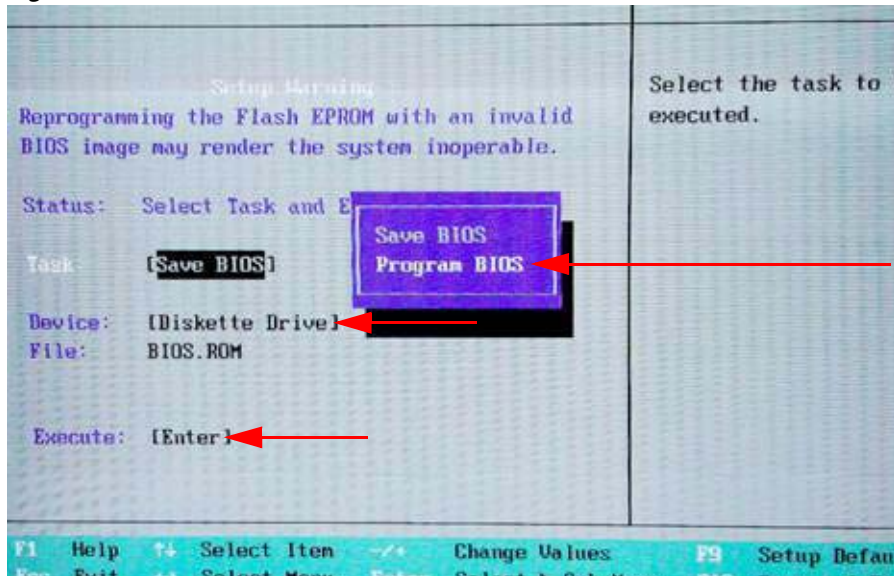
Setup Warning
Reprogramming the Flash EPROM with an invalid BIOS image may render the system inoperable.

Status: Select Task and E

Task [Save BIOS]

Device: [Diskette Drive]
File: BIOS.ROM

Execute: [Enter]

Save BIOS
Program BIOS

Select the task to executed.

F1 Help ↑↓ Select Item -/+ Change Values F9 Setup Defau
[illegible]